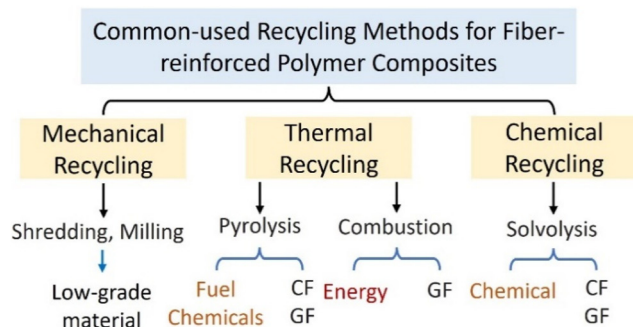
Common-used Recycling Methods for Fiber-reinforced Polymer Composites

Mechanical Recycling

Thermal Recycling

Chemical Recycling

Shredding, Milling

Low-grade material

Pyrolysis

Fuel Chemicals

CF GF

Combustion

Energy

GF

Solvolysis

Chemical

CF GF